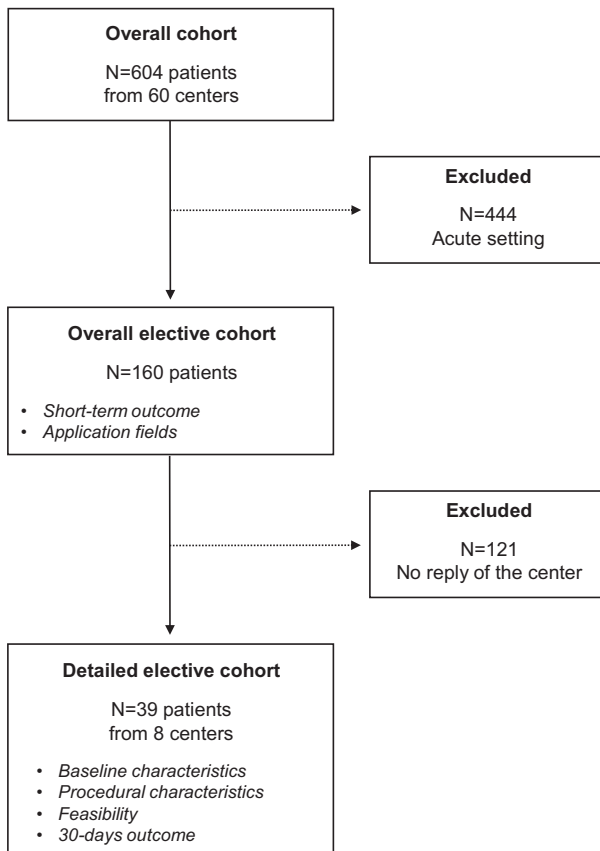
**Overall cohort**

N=604 patients
from 60 centers

**Excluded**

N=444
Acute setting

**Overall elective cohort**

N=160 patients

• *Short-term outcome*
• *Application fields*

**Excluded**

N=121
No reply of the center

**Detailed elective cohort**

N=39 patients
from 8 centers

• *Baseline characteristics*
• *Procedural characteristics*
• *Feasibility*
• *30-days outcome*